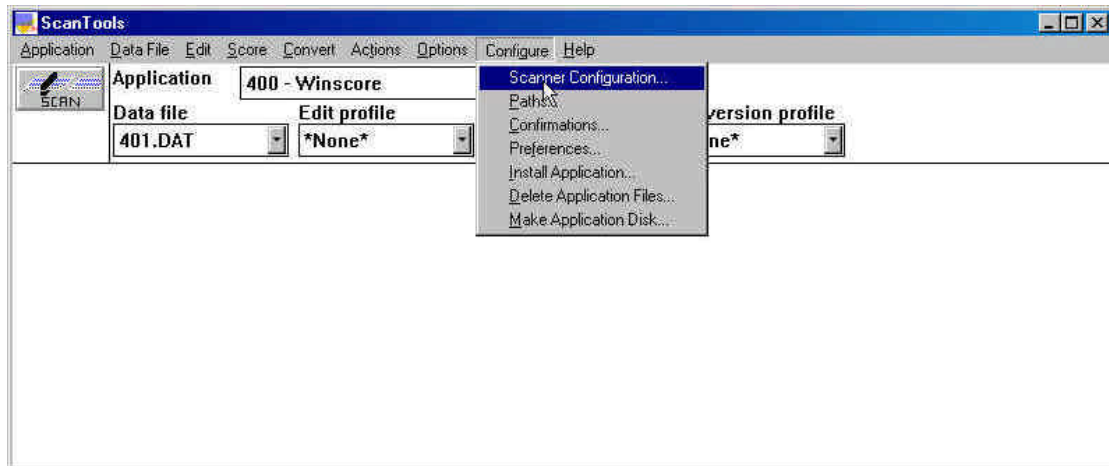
ScanTools

Application Data File Edit Score Convert Actions Options Configure Help

SCAN

Application 400 - Winscore

Data file 401.DAT

Edit profile *None*

version profile

ne*

Scanner Configuration...
Paths...
Confirmations...
Preferences...
Install Application...
Delete Application Files...
Make Application Disk...